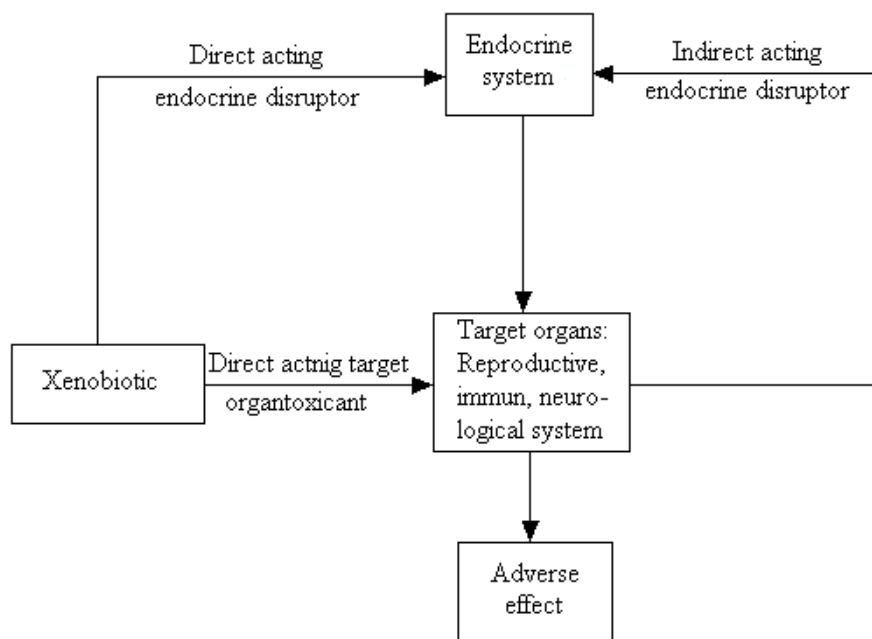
Direct acting endocrine disruptor

Endocrine system

Indirect acting endocrine disruptor

Xenobiotic

Direct actnig target organtoxicant

Target organs: Reproductive, immun, neurological system

Adverse effect